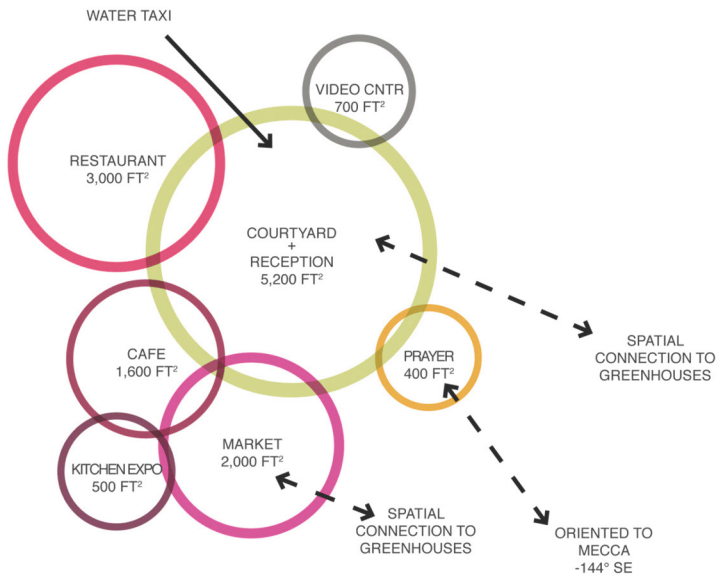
WATER TAXI

VIDEO CNTR
700 FT$^2$

RESTAURANT
3,000 FT$^2$

COURTYARD
+
RECEPTION
5,200 FT$^2$

SPATIAL
CONNECTION TO
GREENHOUSES

CAFE
1,600 FT$^2$

PRAYER
400 FT$^2$

MARKET
2,000 FT$^2$

KITCHEN EXPO
500 FT$^2$

SPATIAL
CONNECTION TO
GREENHOUSES

ORIENTED TO
MECCA
-144° SE